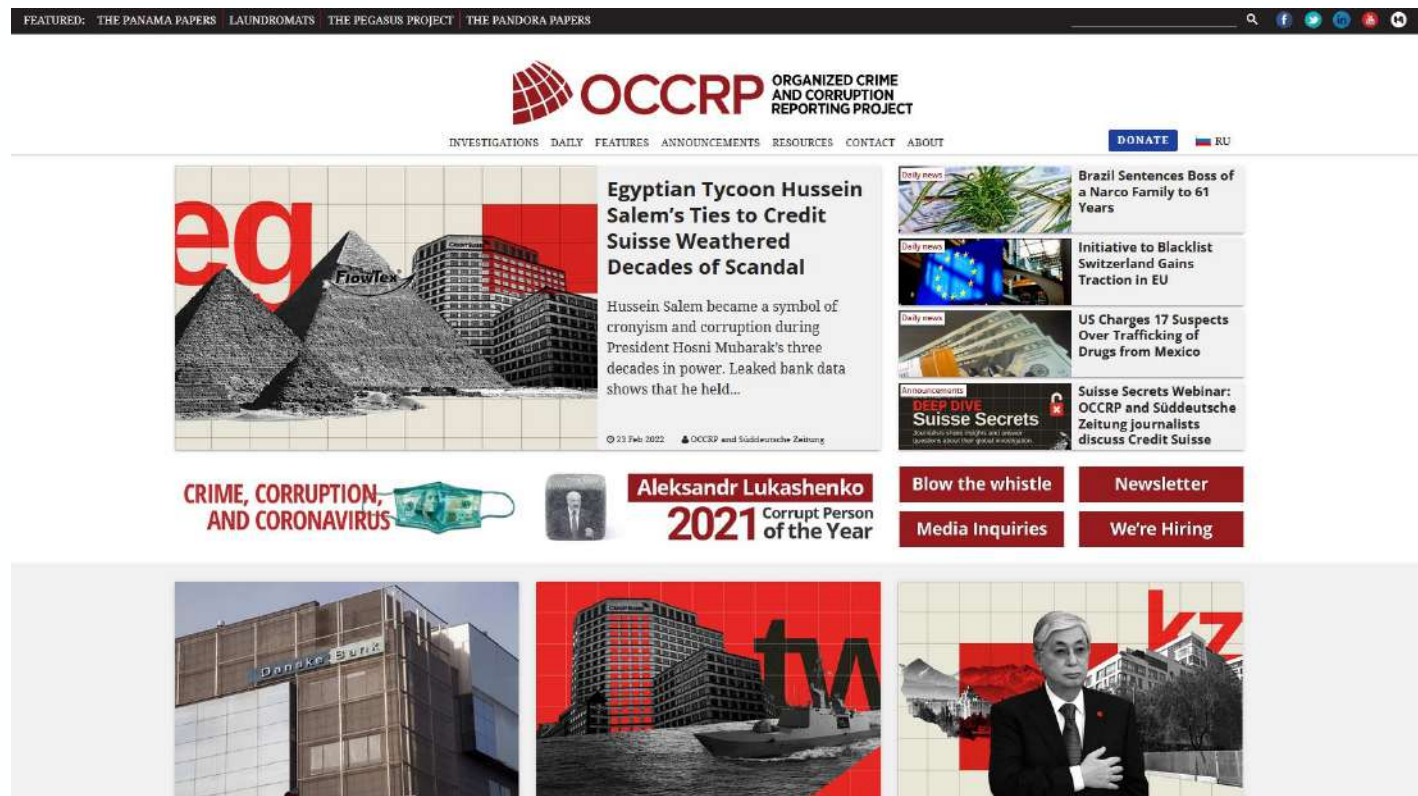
FEATURED: THE PANAMA PAPERS | LAUNDROMATS | THE PEGASUS PROJECT | THE PANDORA PAPERS

OCCRP ORGANIZED CRIME AND CORRUPTION REPORTING PROJECT

INVESTIGATIONS DAILY FEATURES ANNOUNCEMENTS RESOURCES CONTACT ABOUT

DONATE RU

eg

FlowTex

Egyptian Tycoon Hussein Salem's Ties to Credit Suisse Weathered Decades of Scandal

Hussein Salem became a symbol of cronyism and corruption during President Hosni Mubarak's three decades in power. Leaked bank data shows that he held...

23 Feb 2022 OCCRP and Süddeutsche Zeitung

Daily news
Brazil Sentences Boss of a Narco Family to 61 Years

Daily news
Initiative to Blacklist Switzerland Gains Traction in EU

Daily news
US Charges 17 Suspects Over Trafficking of Drugs from Mexico

Announcements
DEEP DIVE Suisse Secrets
Suisse Secrets Webinar: OCCRP and Süddeutsche Zeitung journalists discuss Credit Suisse

CRIME, CORRUPTION, AND CORONAVIRUS

Aleksandr Lukashenko 2021 Corrupt Person of the Year

Blow the whistle
Newsletter
Media Inquiries
We're Hiring

Danske Bank

tw

kz